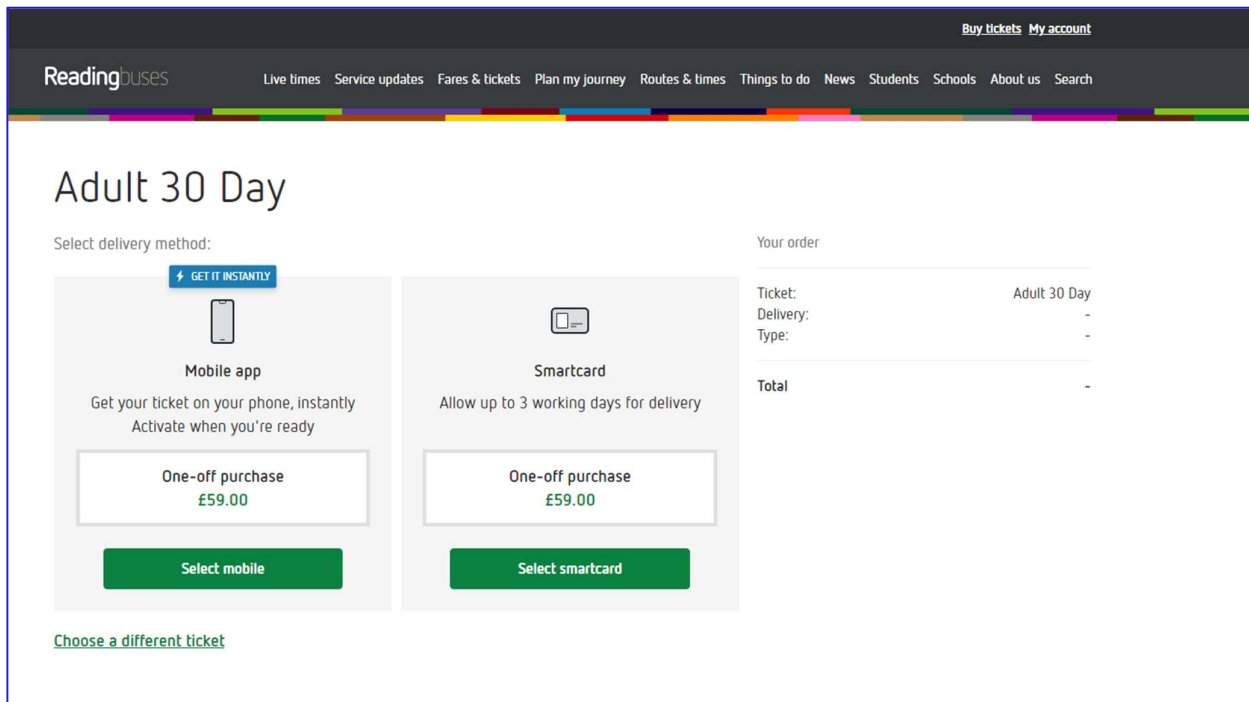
Buy tickets My account

Readingbuses

Live times Service updates Fares & tickets Plan my journey Routes & times Things to do News Students Schools About us Search

Adult 30 Day

Select delivery method:

GET IT INSTANTLY

Mobile app

Get your ticket on your phone, instantly
Activate when you're ready

One-off purchase
£59.00

Select mobile

Smartcard

Allow up to 3 working days for delivery

One-off purchase
£59.00

Select smartcard

Your order

| | |
|---|---|
| Ticket: | Adult 30 Day |
| Delivery: | - |
| Type: | - |
| Total | - |

Choose a different ticket